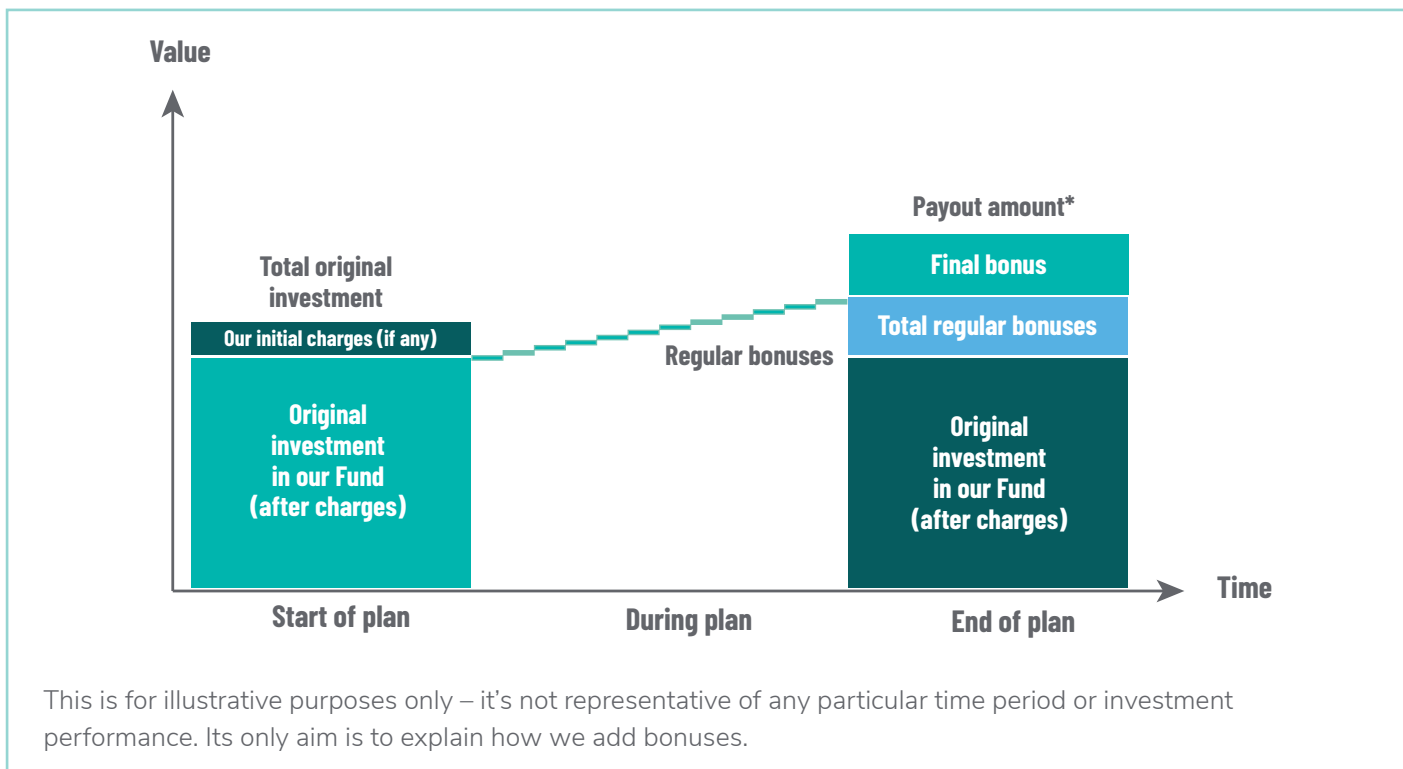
Value

Total original investment

Our initial charges (if any)

Original investment in our Fund (after charges)

Regular bonuses

Payout amount*

Final bonus

Total regular bonuses

Original investment in our Fund (after charges)

Time

Start of plan

During plan

End of plan

This is for illustrative purposes only – it's not representative of any particular time period or investment performance. Its only aim is to explain how we add bonuses.